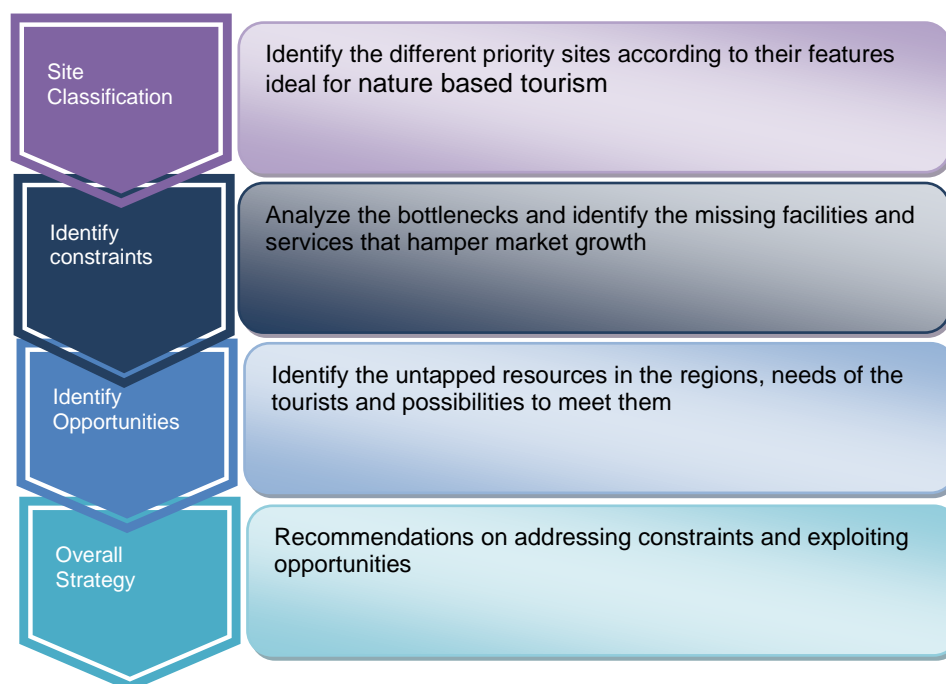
Site Classification

Identify the different priority sites according to their features ideal for nature based tourism

Identify constraints

Analyze the bottlenecks and identify the missing facilities and services that hamper market growth

Identify Opportunities

Identify the untapped resources in the regions, needs of the tourists and possibilities to meet them

Overall Strategy

Recommendations on addressing constraints and exploiting opportunities